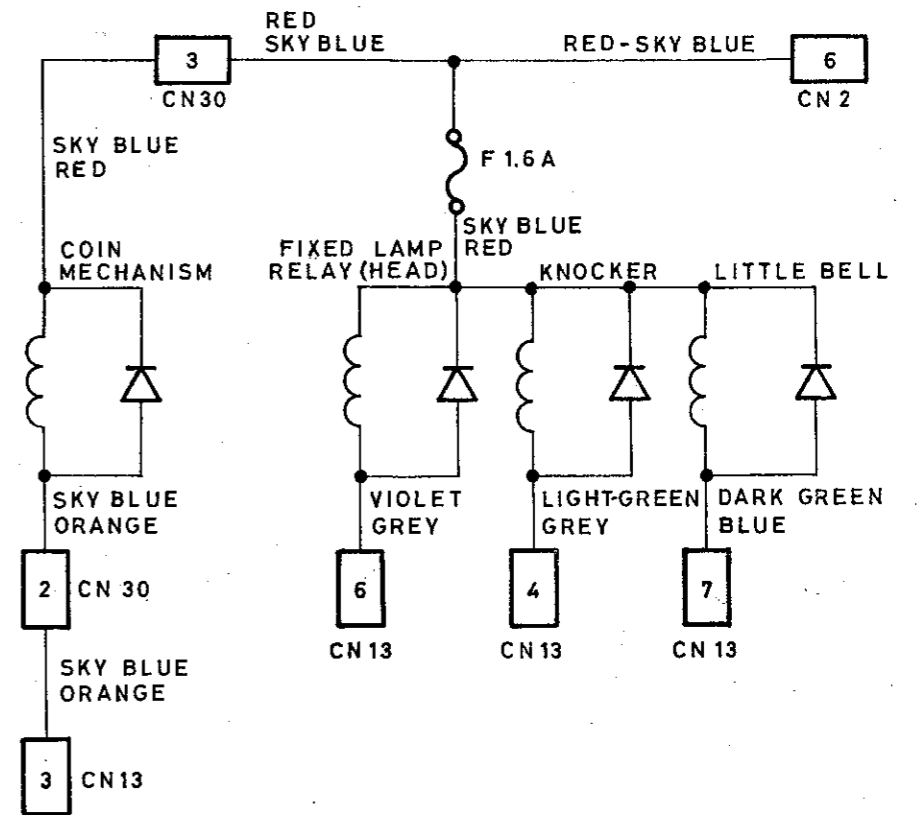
RED
SKY BLUE

3
CN30

RED-SKY BLUE

6
CN 2

SKY BLUE
RED

F 1.6 A

SKY BLUE
RED

COIN
MECHANISM

FIXED LAMP
RELAY (HEAD)

KNOCKER

LITTLE BELL

SKY BLUE
ORANGE

VIOLET
GREY

LIGHT-GREEN
GREY

DARK GREEN
BLUE

2
CN 30

6
CN 13

4
CN 13

7
CN 13

SKY BLUE
ORANGE

3
CN13